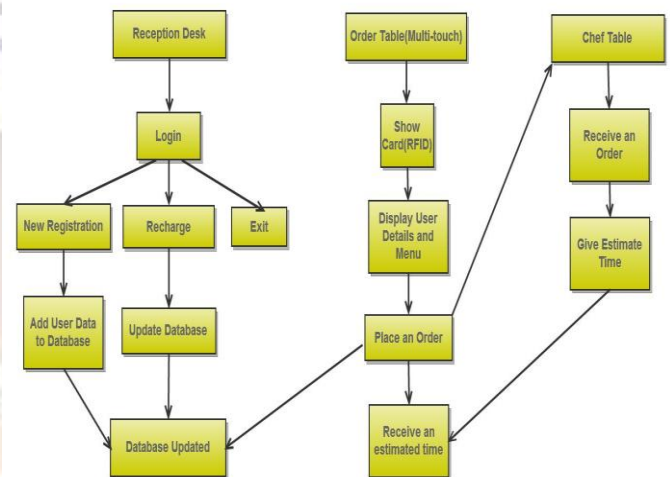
Reception Desk

Login

New Registration

Recharge

Exit

Add User Data to Database

Update Database

Database Updated

Order Table(Multi-touch)

Show Card(RFID)

Display User Details and Menu

Place an Order

Receive an estimated time

Chef Table

Receive an Order

Give Estimate Time